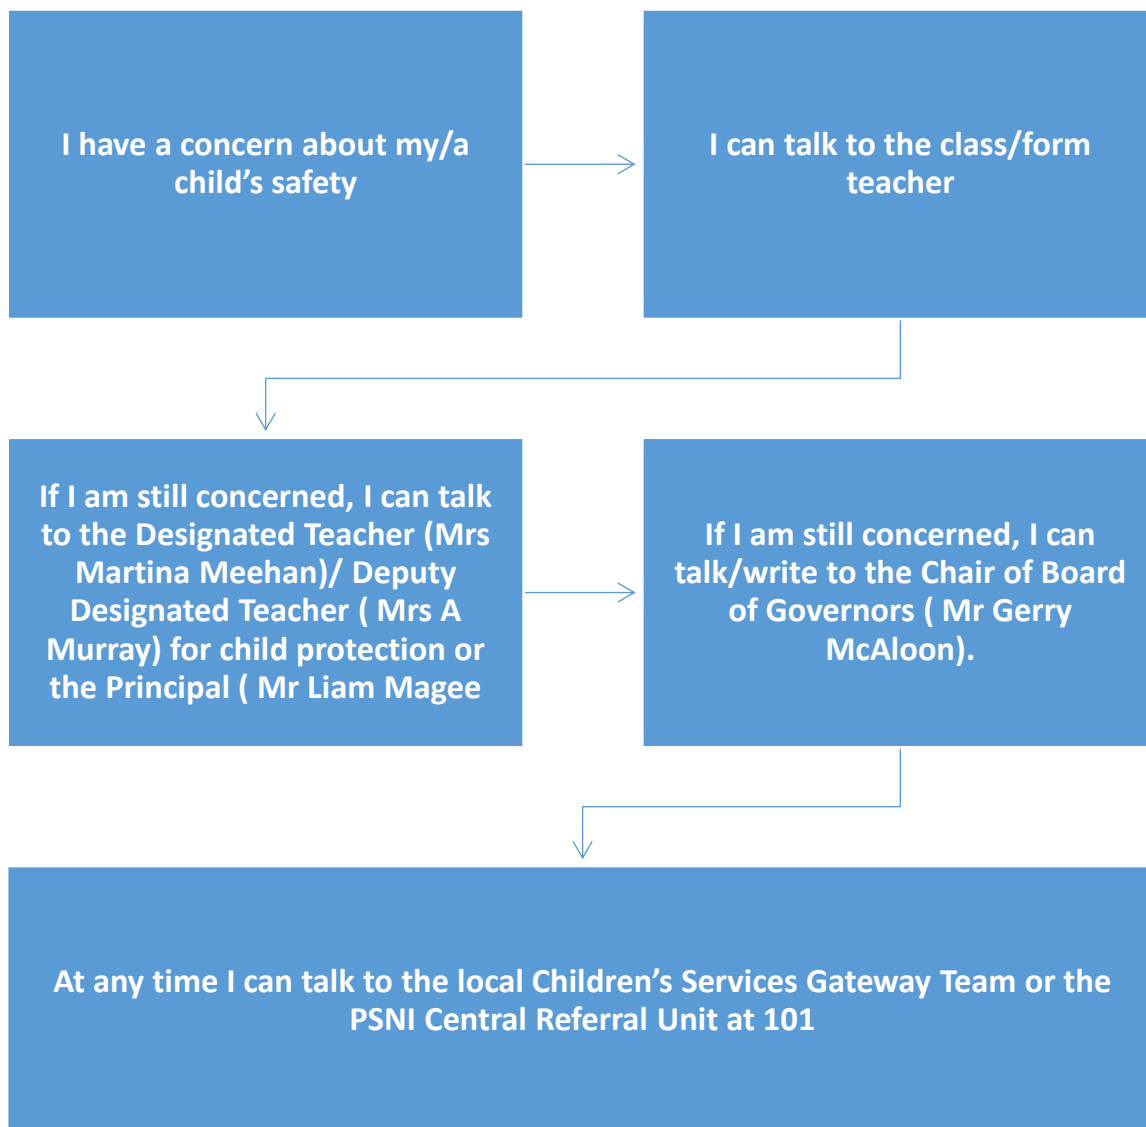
I have a concern about my/a child’s safety

I can talk to the class/form teacher

If I am still concerned, I can talk to the Designated Teacher (Mrs Martina Meehan)/ Deputy Designated Teacher ( Mrs A Murray) for child protection or the Principal ( Mr Liam Magee

If I am still concerned, I can talk/write to the Chair of Board of Governors ( Mr Gerry McAloon).

At any time I can talk to the local Children’s Services Gateway Team or the PSNI Central Referral Unit at 101